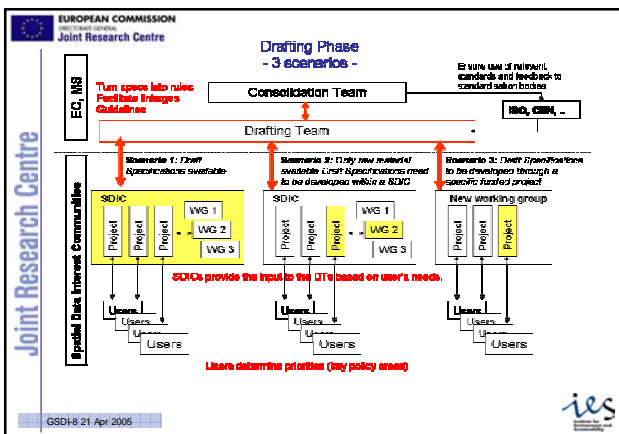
EUROPEAN COMMISSION
DIRECTORATE-GENERAL
Joint Research Centre

Drafting Phase
- 3 scenarios -

Joint Research Centre

EC, MS

Turn specs into rules
Facilitate linkages
Guidelines

Consolidation Team

Ensure use of relevant standards and feedback to standard setting bodies

ISO, CEN, ..

Drafting Team

Spatial Data Interest Communities

Scenario 1: Draft Specifications available

Scenario 2: Only raw material available Draft Specifications need to be developed within a SDIC

Scenario 3: Draft Specifications to be developed through a specific funded project

SDIC

Project

Project

Project

WG 1

WG 2

WG 3

SDIC

Project

Project

Project

WG 1

WG 2

WG 3

New working group

Project

Project

Project

SDICs provide the input to the DTs based on user's needs.

Users

Users

Users

Users

Users

Users

Users

Users

Users

Users

Users

Users

Users determine priorities (key policy areas)

GSDI-8 21 Apr 2005

ies
Institute for Environment and Sustainability